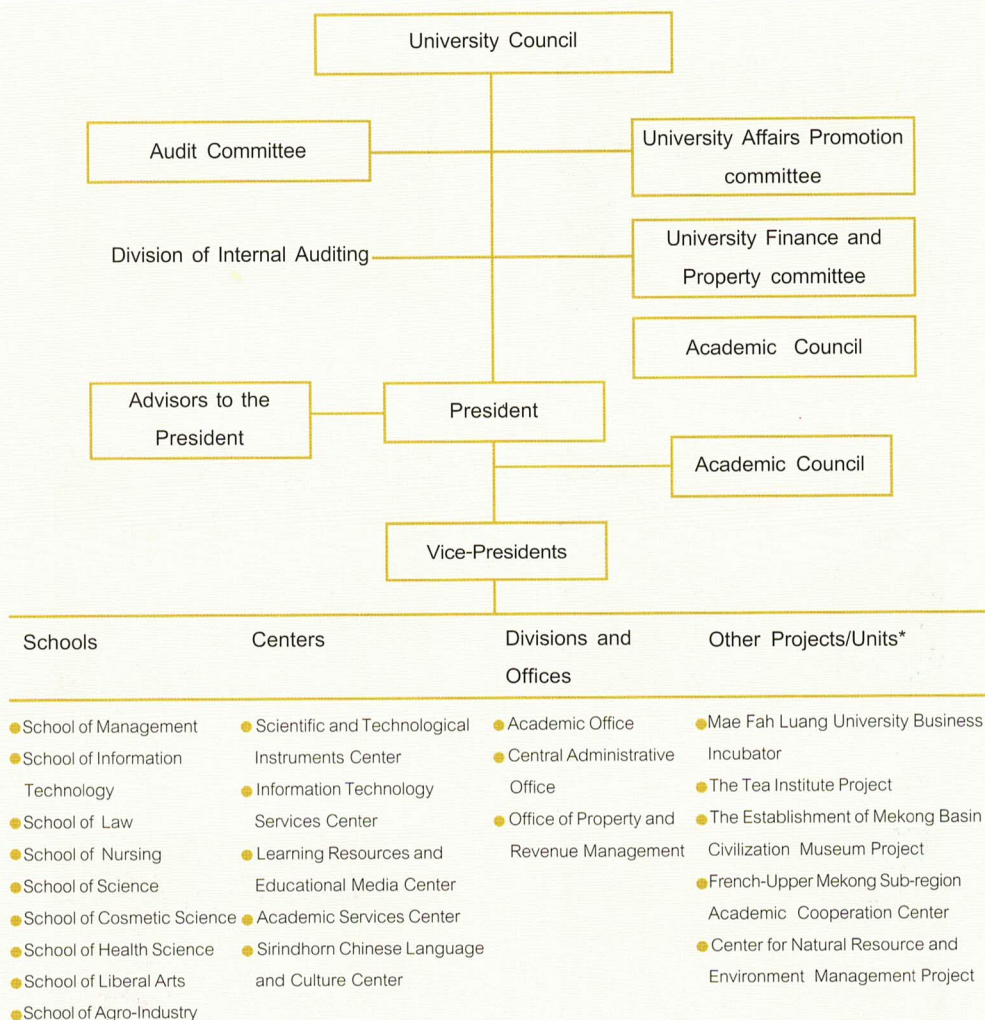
University Council

Audit Committee

University Affairs Promotion committee

Division of Internal Auditing

University Finance and Property committee

Academic Council

Advisors to the President

President

Academic Council

Vice-Presidents

Schools

Centers

Divisions and Offices

Other Projects/Units*

School of Management
School of Information Technology
School of Law
School of Nursing
School of Science
School of Cosmetic Science
School of Health Science
School of Liberal Arts
School of Agro-Industry

Scientific and Technological Instruments Center
Information Technology Services Center
Learning Resources and Educational Media Center
Academic Services Center
Sirindhorn Chinese Language and Culture Center

Academic Office
Central Administrative Office
Office of Property and Revenue Management

Mae Fah Luang University Business Incubator
The Tea Institute Project
The Establishment of Mekong Basin Civilization Museum Project
French-Upper Mekong Sub-region Academic Cooperation Center
Center for Natural Resource and Environment Management Project